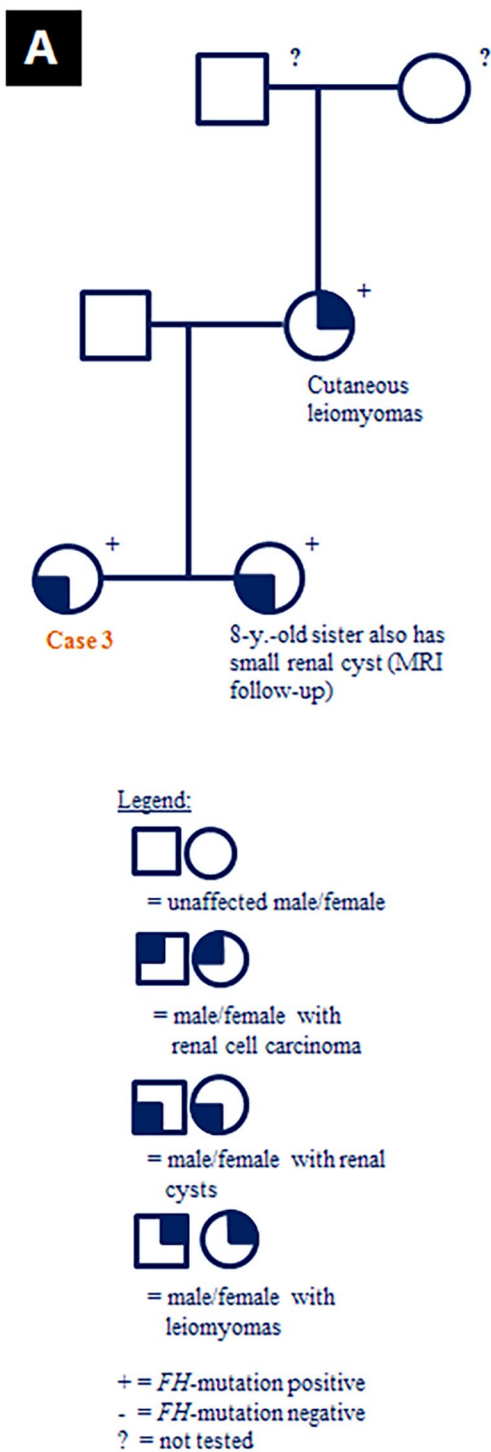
A

?

?

+

Cutaneous leiomyomas

+

+

Case 3

8-y.-old sister also has small renal cyst (MRI follow-up)

Legend:

= unaffected male/female

= male/female with renal cell carcinoma

= male/female with renal cysts

= male/female with leiomyomas

+ = *FH*-mutation positive
- = *FH*-mutation negative
? = not tested